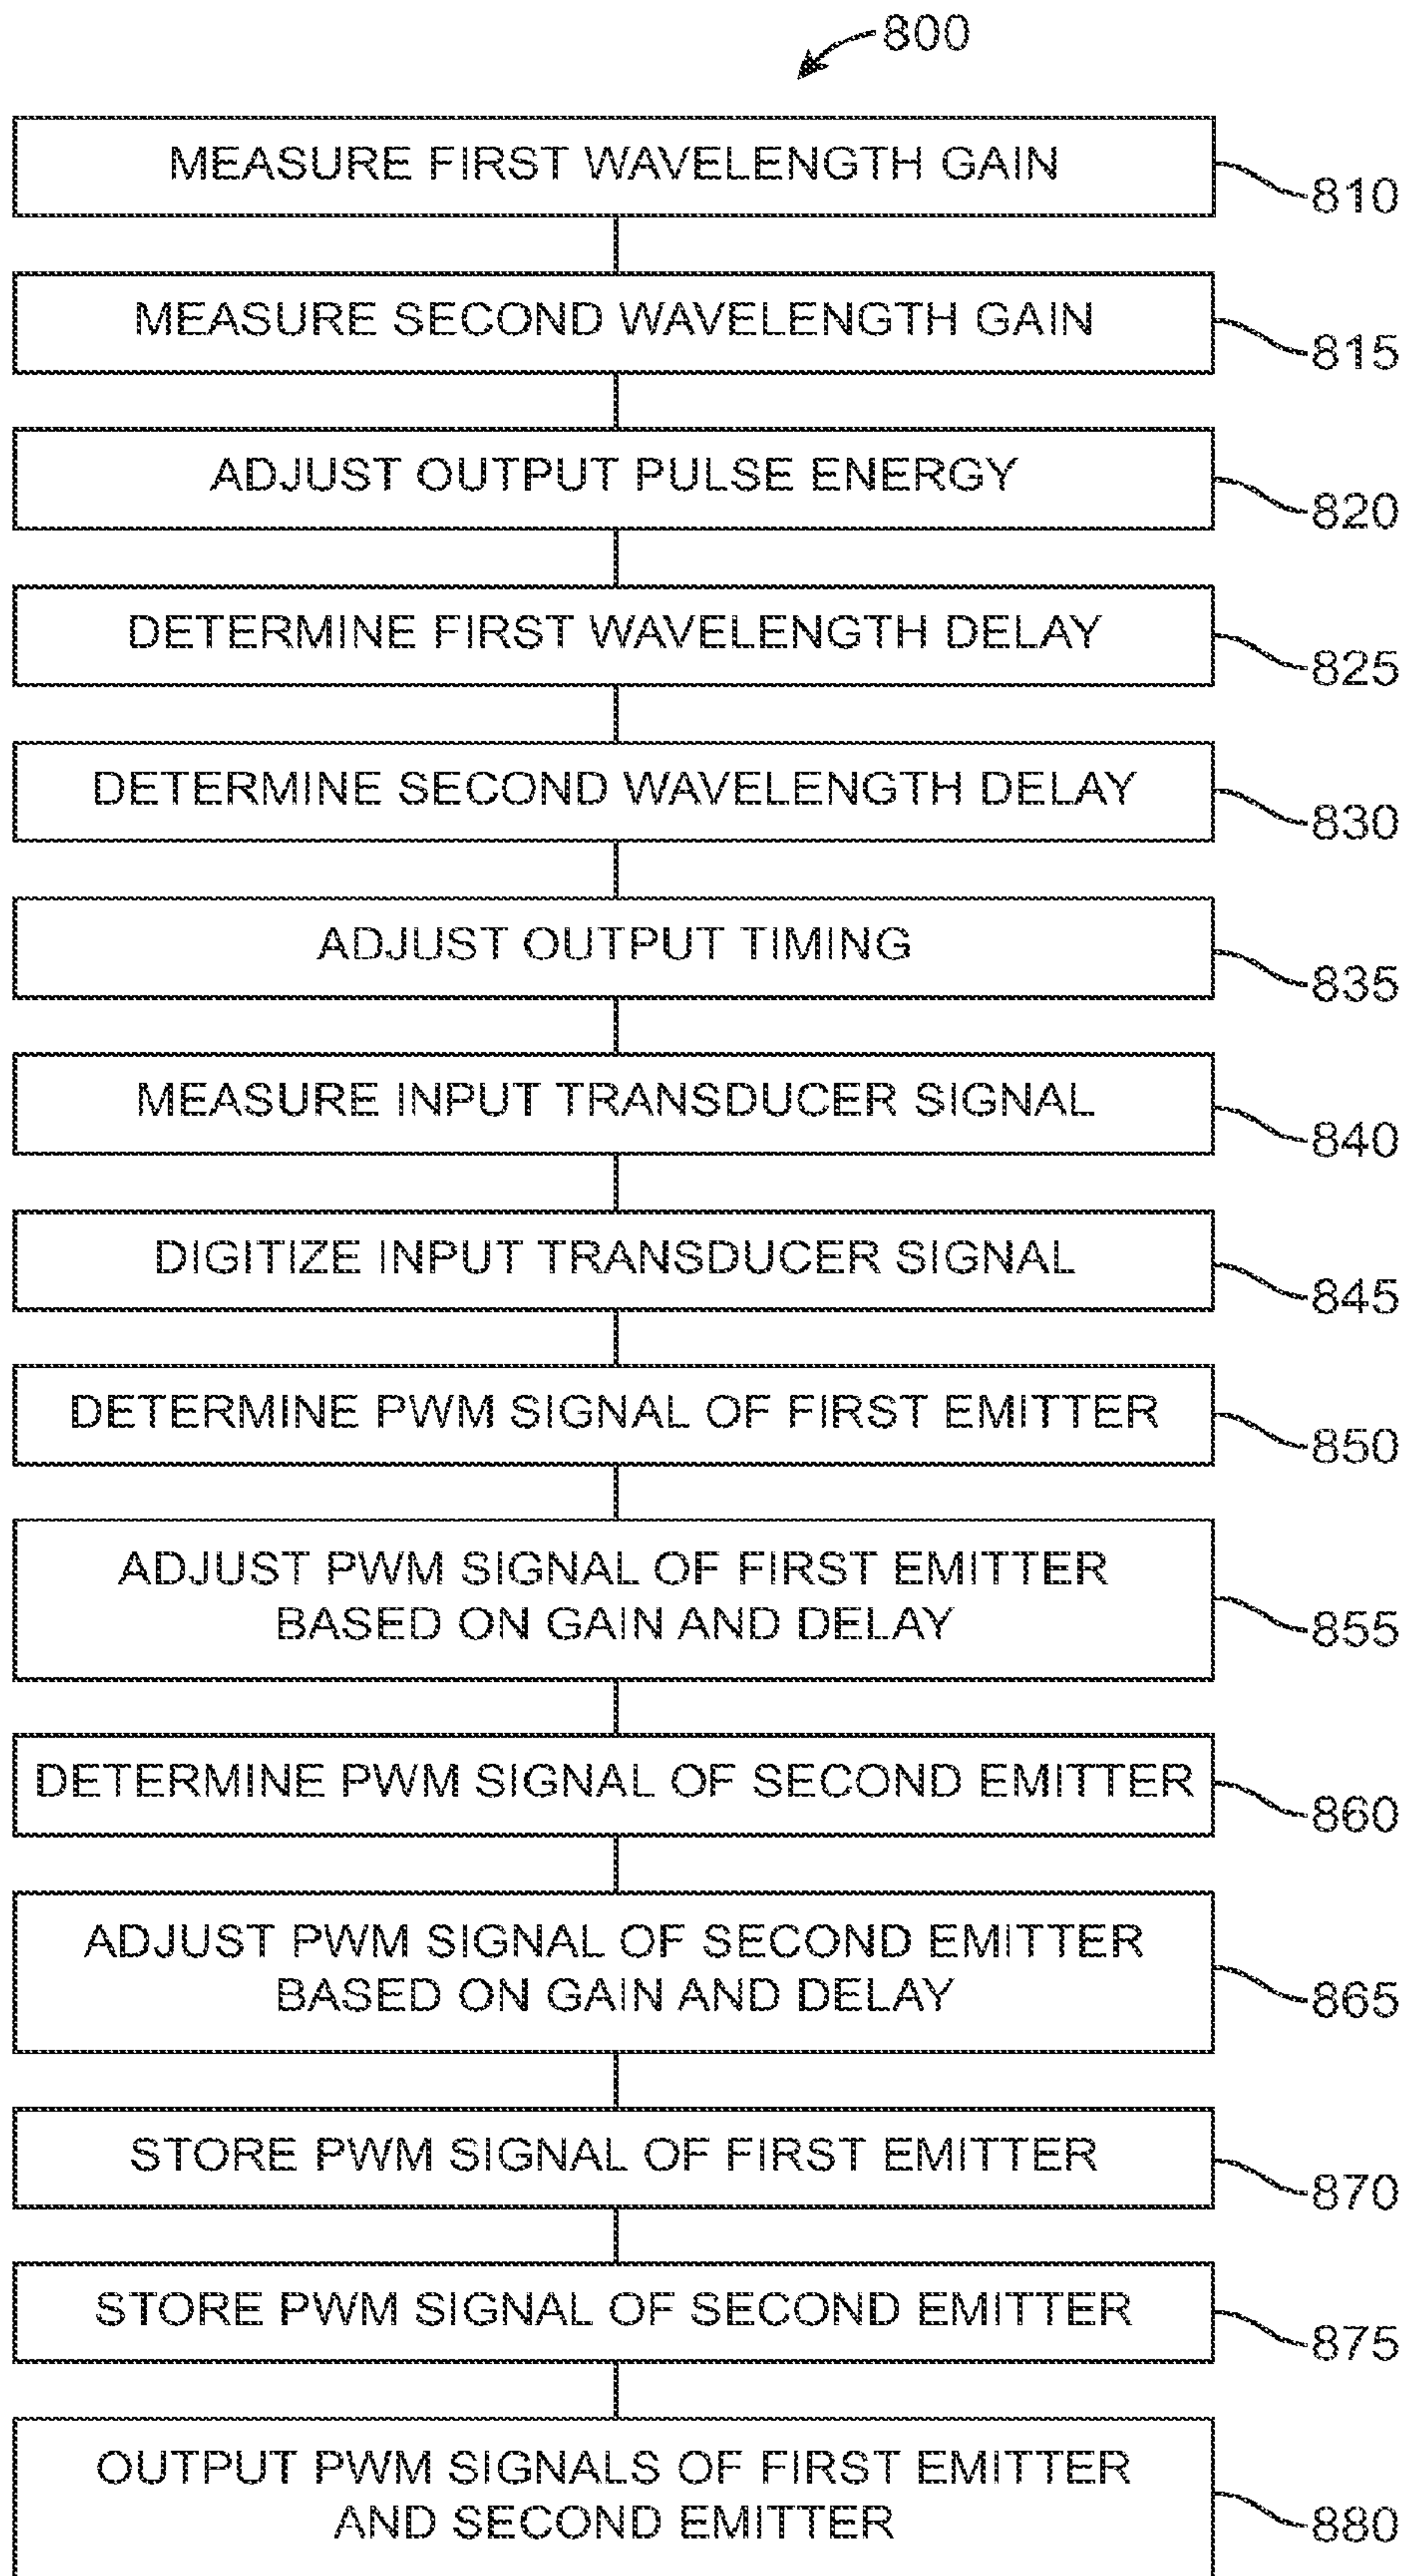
800

MEASURE FIRST WAVELENGTH GAIN 810

MEASURE SECOND WAVELENGTH GAIN 815

ADJUST OUTPUT PULSE ENERGY 820

DETERMINE FIRST WAVELENGTH DELAY 825

DETERMINE SECOND WAVELENGTH DELAY 830

ADJUST OUTPUT TIMING 835

MEASURE INPUT TRANSDUCER SIGNAL 840

DIGITIZE INPUT TRANSDUCER SIGNAL 845

DETERMINE PWM SIGNAL OF FIRST EMITTER 850

ADJUST PWM SIGNAL OF FIRST EMITTER BASED ON GAIN AND DELAY 855

DETERMINE PWM SIGNAL OF SECOND EMITTER 860

ADJUST PWM SIGNAL OF SECOND EMITTER BASED ON GAIN AND DELAY 865

STORE PWM SIGNAL OF FIRST EMITTER 870

STORE PWM SIGNAL OF SECOND EMITTER 875

OUTPUT PWM SIGNALS OF FIRST EMITTER AND SECOND EMITTER 880